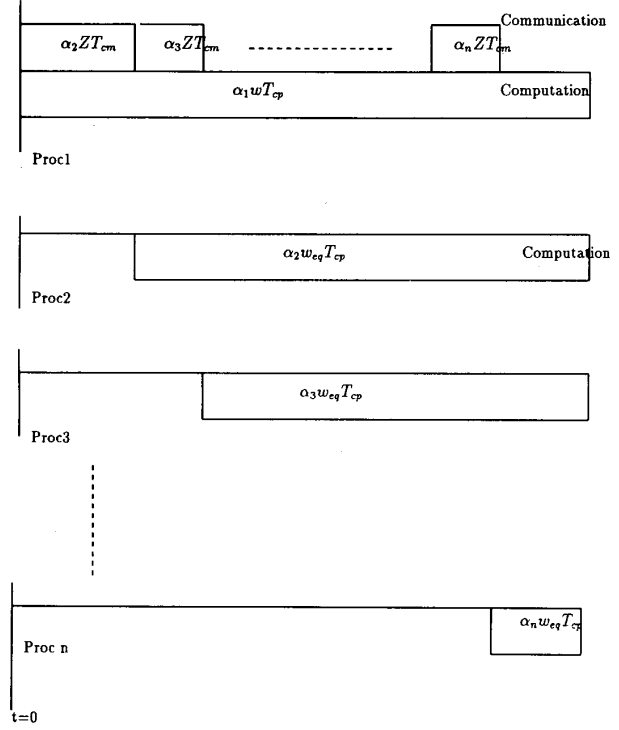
Communication

$\alpha_2 Z T_{cm}$

$\alpha_3 Z T_{cm}$

$\alpha_n Z T_{cm}$

$\alpha_1 w T_{cp}$

Computation

Proc1

$\alpha_2 w_{eq} T_{cp}$

Computation

Proc2

$\alpha_3 w_{eq} T_{cp}$

Proc3

$\alpha_n w_{eq} T_{cp}$

Proc n

t=0